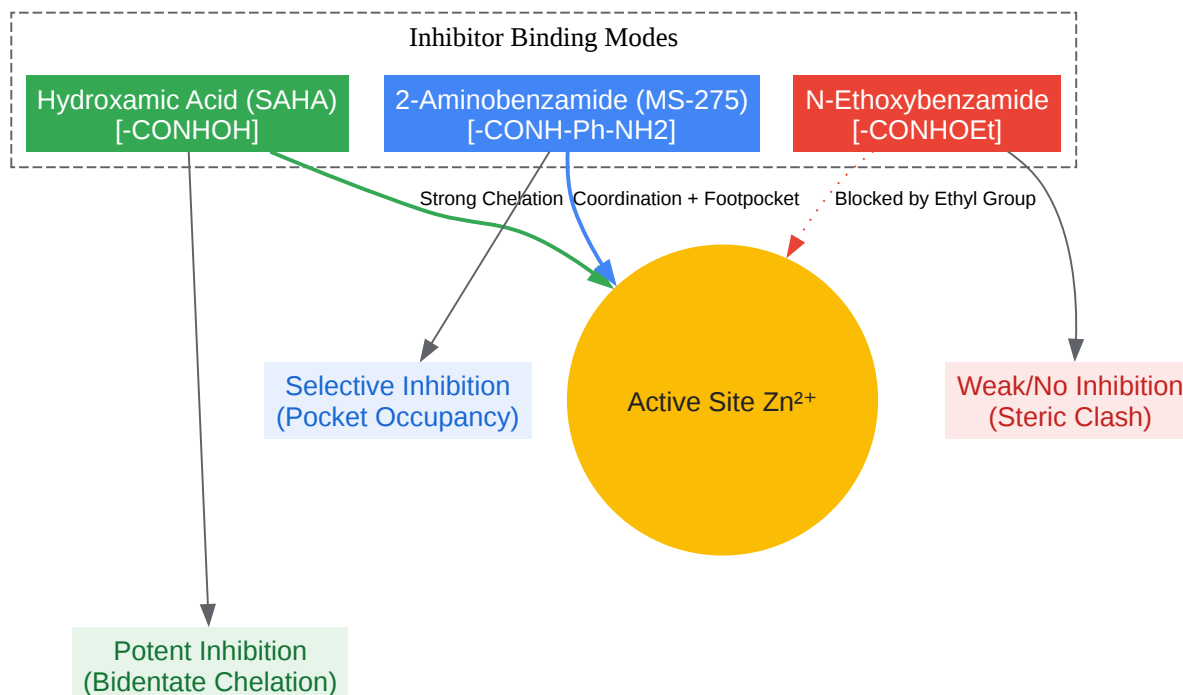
Inhibitor Binding Modes

Hydroxamic Acid (SAHA)
[-CONHOH]

2-Aminobenzamide (MS-275)
[-CONH-Ph-NH2]

N-Ethoxybenzamide
[-CONHOEt]

Strong Chelation

Coordination + Footpocket

Blocked by Ethyl Group

Selective Inhibition
(Pocket Occupancy)

Active Site $Zn^{2+}$

Weak/No Inhibition
(Steric Clash)

Potent Inhibition
(Bidentate Chelation)